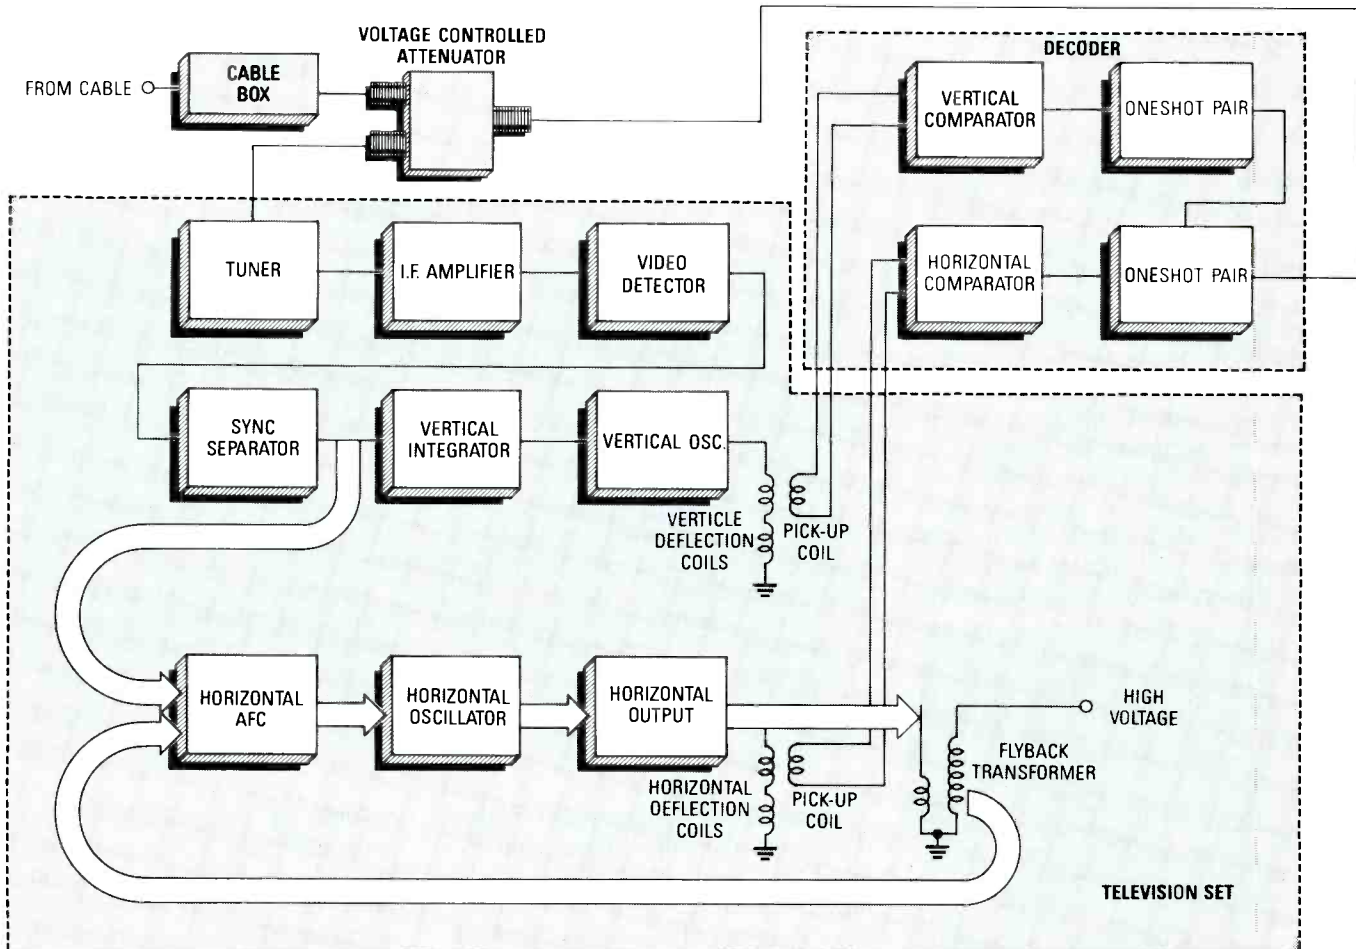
VOLTAGE CONTROLLED ATTENUATOR

FROM CABLE

CABLE BOX

DECODER

VERTICAL COMPARATOR

ONESHOT PAIR

HORIZONTAL COMPARATOR

ONESHOT PAIR

TUNER

I.F. AMPLIFIER

VIDEO DETECTOR

SYNC SEPARATOR

VERTICAL INTEGRATOR

VERTICAL OSC.

VERTICLE DEFLECTION COILS

PICK-UP COIL

HORIZONTAL AFC

HORIZONTAL OSCILLATOR

HORIZONTAL OUTPUT

HIGH VOLTAGE

FLYBACK TRANSFORMER

HORIZONTAL DEFLECTION COILS

PICK-UP COIL

TELEVISION SET